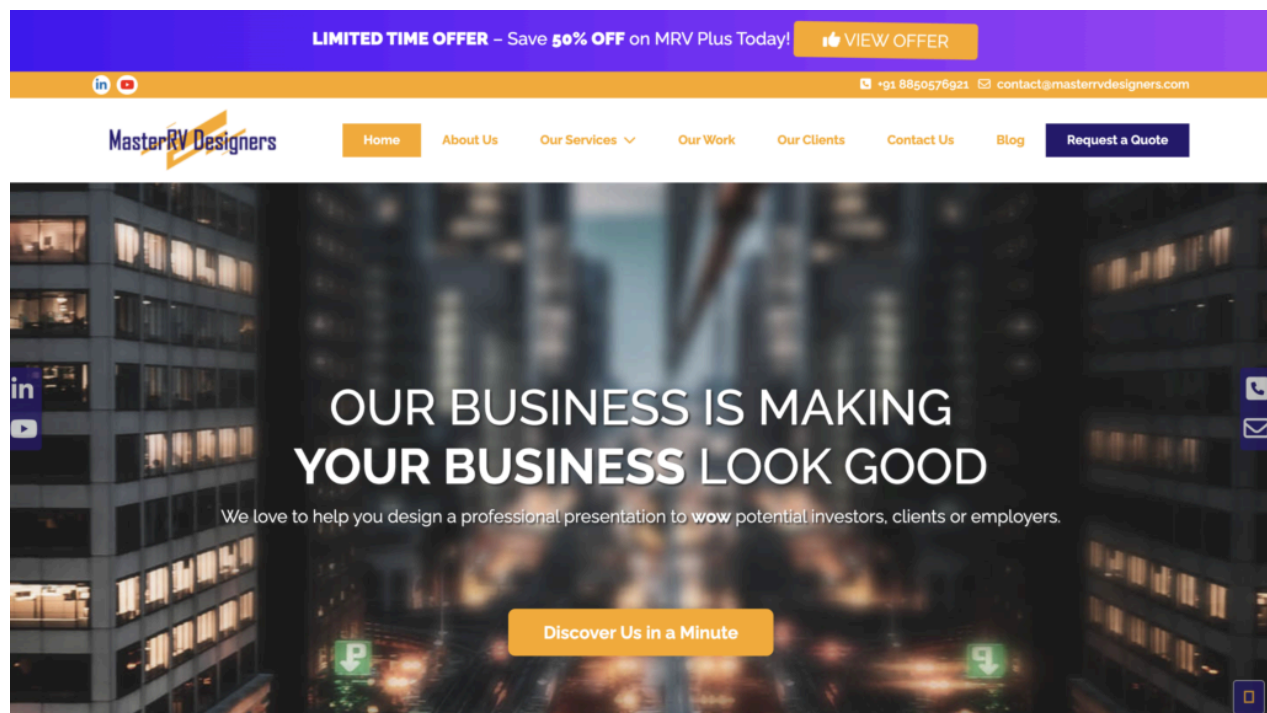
LIMITED TIME OFFER – Save 50% OFF on MRV Plus Today! VIEW OFFER

+91 8850576921 contact@masterrvdesigners.com

MasterRV Designers

Home About Us Our Services Our Work Our Clients Contact Us Blog Request a Quote

OUR BUSINESS IS MAKING YOUR BUSINESS LOOK GOOD

We love to help you design a professional presentation to wow potential investors, clients or employers.

Discover Us in a Minute